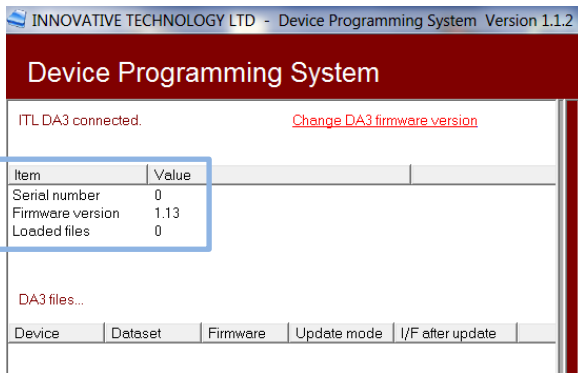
INNOVATIVE TECHNOLOGY LTD - Device Programming System Version 1.1.2

Device Programming System

ITL DA3 connected.

Change DA3 firmware version

| Item | Value |
|---|---|
| Serial number | 0 |
| Firmware version | 1.13 |
| Loaded files | 0 |

DA3 files...

| Device | Dataset | Firmware | Update mode | I/F after update |
|---|---|---|---|---|